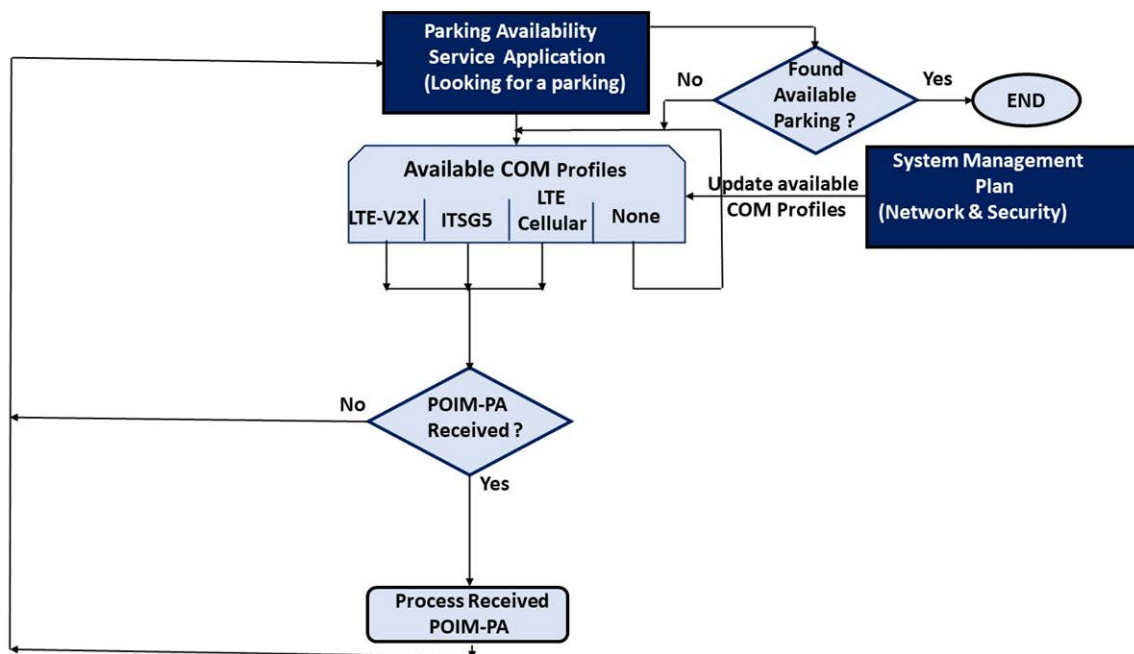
Parking Availability Service Application (Looking for a parking)

No

Found Available Parking ?

Yes

END

Available COM Profiles

LTE-V2X

ITSG5

LTE Cellular

None

Update available COM Profiles

System Management Plan (Network & Security)

No

POIM-PA Received ?

Yes

Process Received POIM-PA